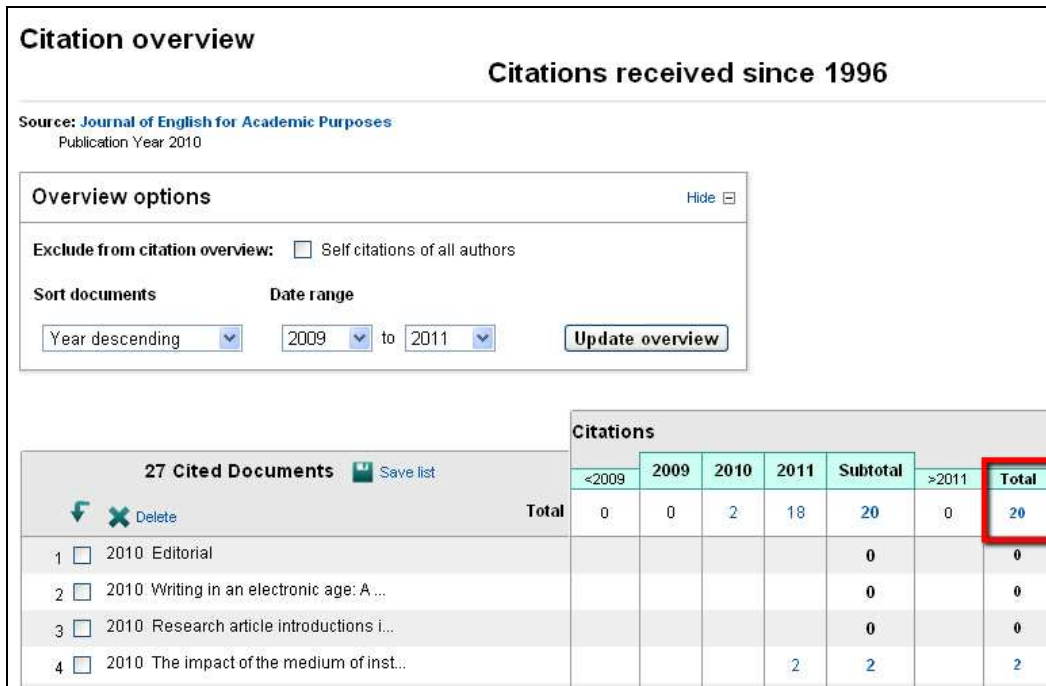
Citation overview

Citations received since 1996

Source: Journal of English for Academic Purposes
Publication Year 2010

Overview options

Hide

Exclude from citation overview: Self citations of all authors

Sort documents

Date range

Year descending

2009 to 2011

Update overview

Citations

| 27 Cited Documents Save list | <2009 | 2009 | 2010 | 2011 | Subtotal | >2011 | Total |
|---|---|---|---|---|---|---|---|
| Delete Total | 0 | 0 | 2 | 18 | 20 | 0 | 20 |
| 1 2010 Editorial | | | | | 0 | | 0 |
| 2 2010 Writing in an electronic age: A ... | | | | | 0 | | 0 |
| 3 2010 Research article introductions i... | | | | | 0 | | 0 |
| 4 2010 The impact of the medium of inst... | | | | 2 | 2 | | 2 |